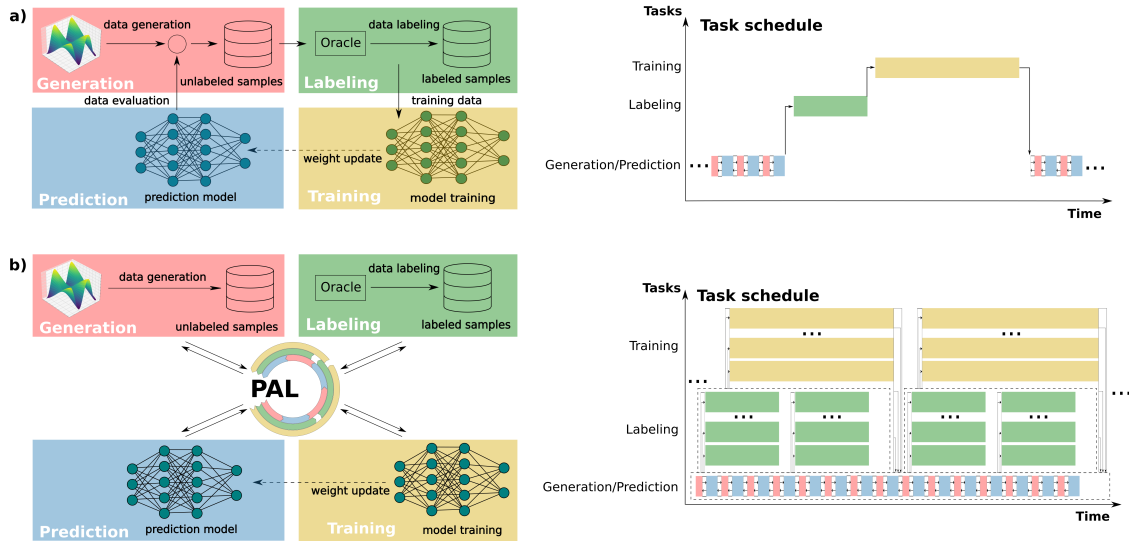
a)

data generation

Generation

unlabeled samples

Oracle

data labeling

Labeling

labeled samples

data evaluation

training data

Prediction

prediction model

weight update

Training

model training

Tasks

Task schedule

Training

Labeling

Generation/Prediction

...

...

Time

b)

data generation

Generation

unlabeled samples

Oracle

data labeling

Labeling

labeled samples

PAL

Prediction

prediction model

weight update

Training

model training

Tasks

Task schedule

Training

...

...

...

Labeling

...

...

...

...

...

Generation/Prediction

Time